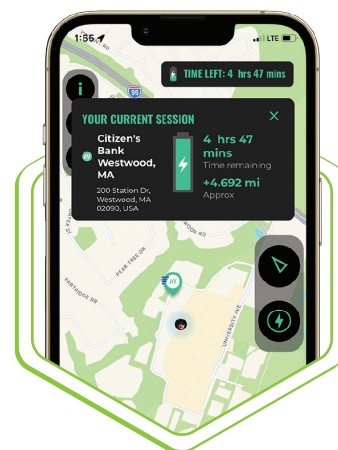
1:56
LTE

TIME LEFT: 4 hrs 47 mins

95

i

YOUR CURRENT SESSION

Citizen's Bank Westwood, MA

200 Station Dr, Westwood, MA 02090, USA

4 hrs 47 mins
Time remaining

+4.692 mi
Approx

PEAR TREE DR

PARTRIDGE DR

UNIVERSITY AVE